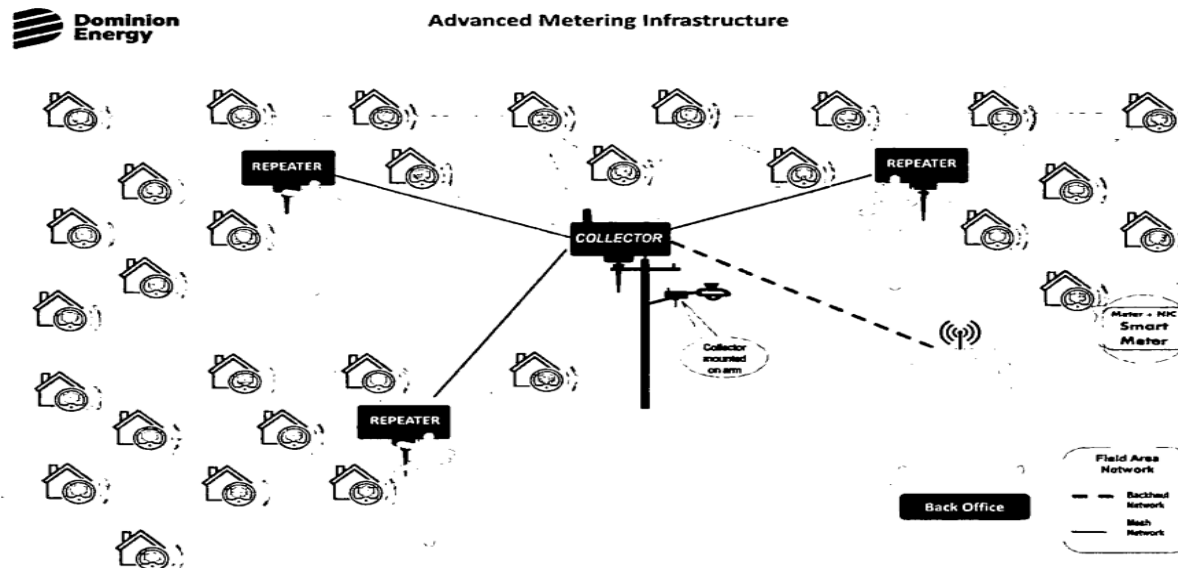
Dominion Energy

Advanced Metering Infrastructure

REPEATER

REPEATER

COLLECTOR

Collector mounted on arm

Meter + NIC
Smart Meter

REPEATER

Field Area Network

Backhaul Network

Mesh Network

Back Office